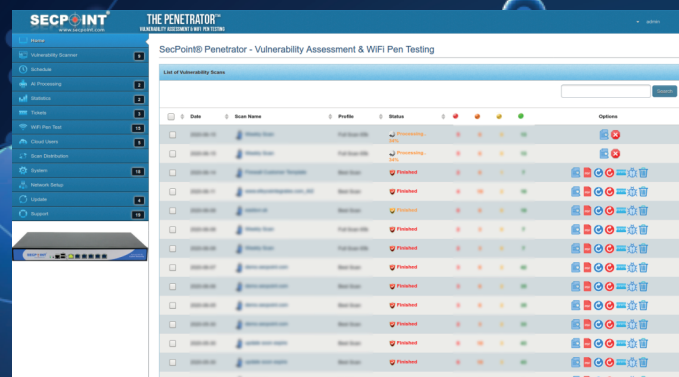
SECPOINT®
www.secpoint.com

THE PENETRATOR™
VULNERABILITY ASSESSMENT & WIFI PEN TESTING

admin

Home
Vulnerability Scanner 6
Schedule
AI Processing 2
Statistics 2
Tickets 3
WiFi Pen Test 15
Cloud Users 5
Scan Distribution
System 18
Network Setup
Update 4
Support 18

SecPoint® Penetrator - Vulnerability Assessment & WiFi Pen Testing

List of Vulnerability Scans

Search

| | Date | Scan Name | Profile | Status | | | | | Options |
|---|---|---|---|---|---|---|---|---|---|
| | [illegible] | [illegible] | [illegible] | Processing... 94% | | | | | |
| | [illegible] | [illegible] | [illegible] | Processing... 94% | | | | | |
| | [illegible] | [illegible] | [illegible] | Finished | | | | | |
| | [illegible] | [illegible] | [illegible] | Finished | | | | | |
| | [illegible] | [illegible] | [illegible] | Finished | | | | | |
| | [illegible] | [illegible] | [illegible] | Finished | | | | | |
| | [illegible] | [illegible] | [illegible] | Finished | | | | | |
| | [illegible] | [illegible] | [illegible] | Finished | | | | | |
| | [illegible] | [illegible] | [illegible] | Finished | | | | | |
| | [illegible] | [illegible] | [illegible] | Finished | | | | | |
| | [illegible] | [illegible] | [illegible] | Finished | | | | | |
| | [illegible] | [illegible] | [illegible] | Finished | | | | | |
| | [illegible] | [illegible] | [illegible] | Finished | | | | | |
| | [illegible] | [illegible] | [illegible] | Finished | | | | | |